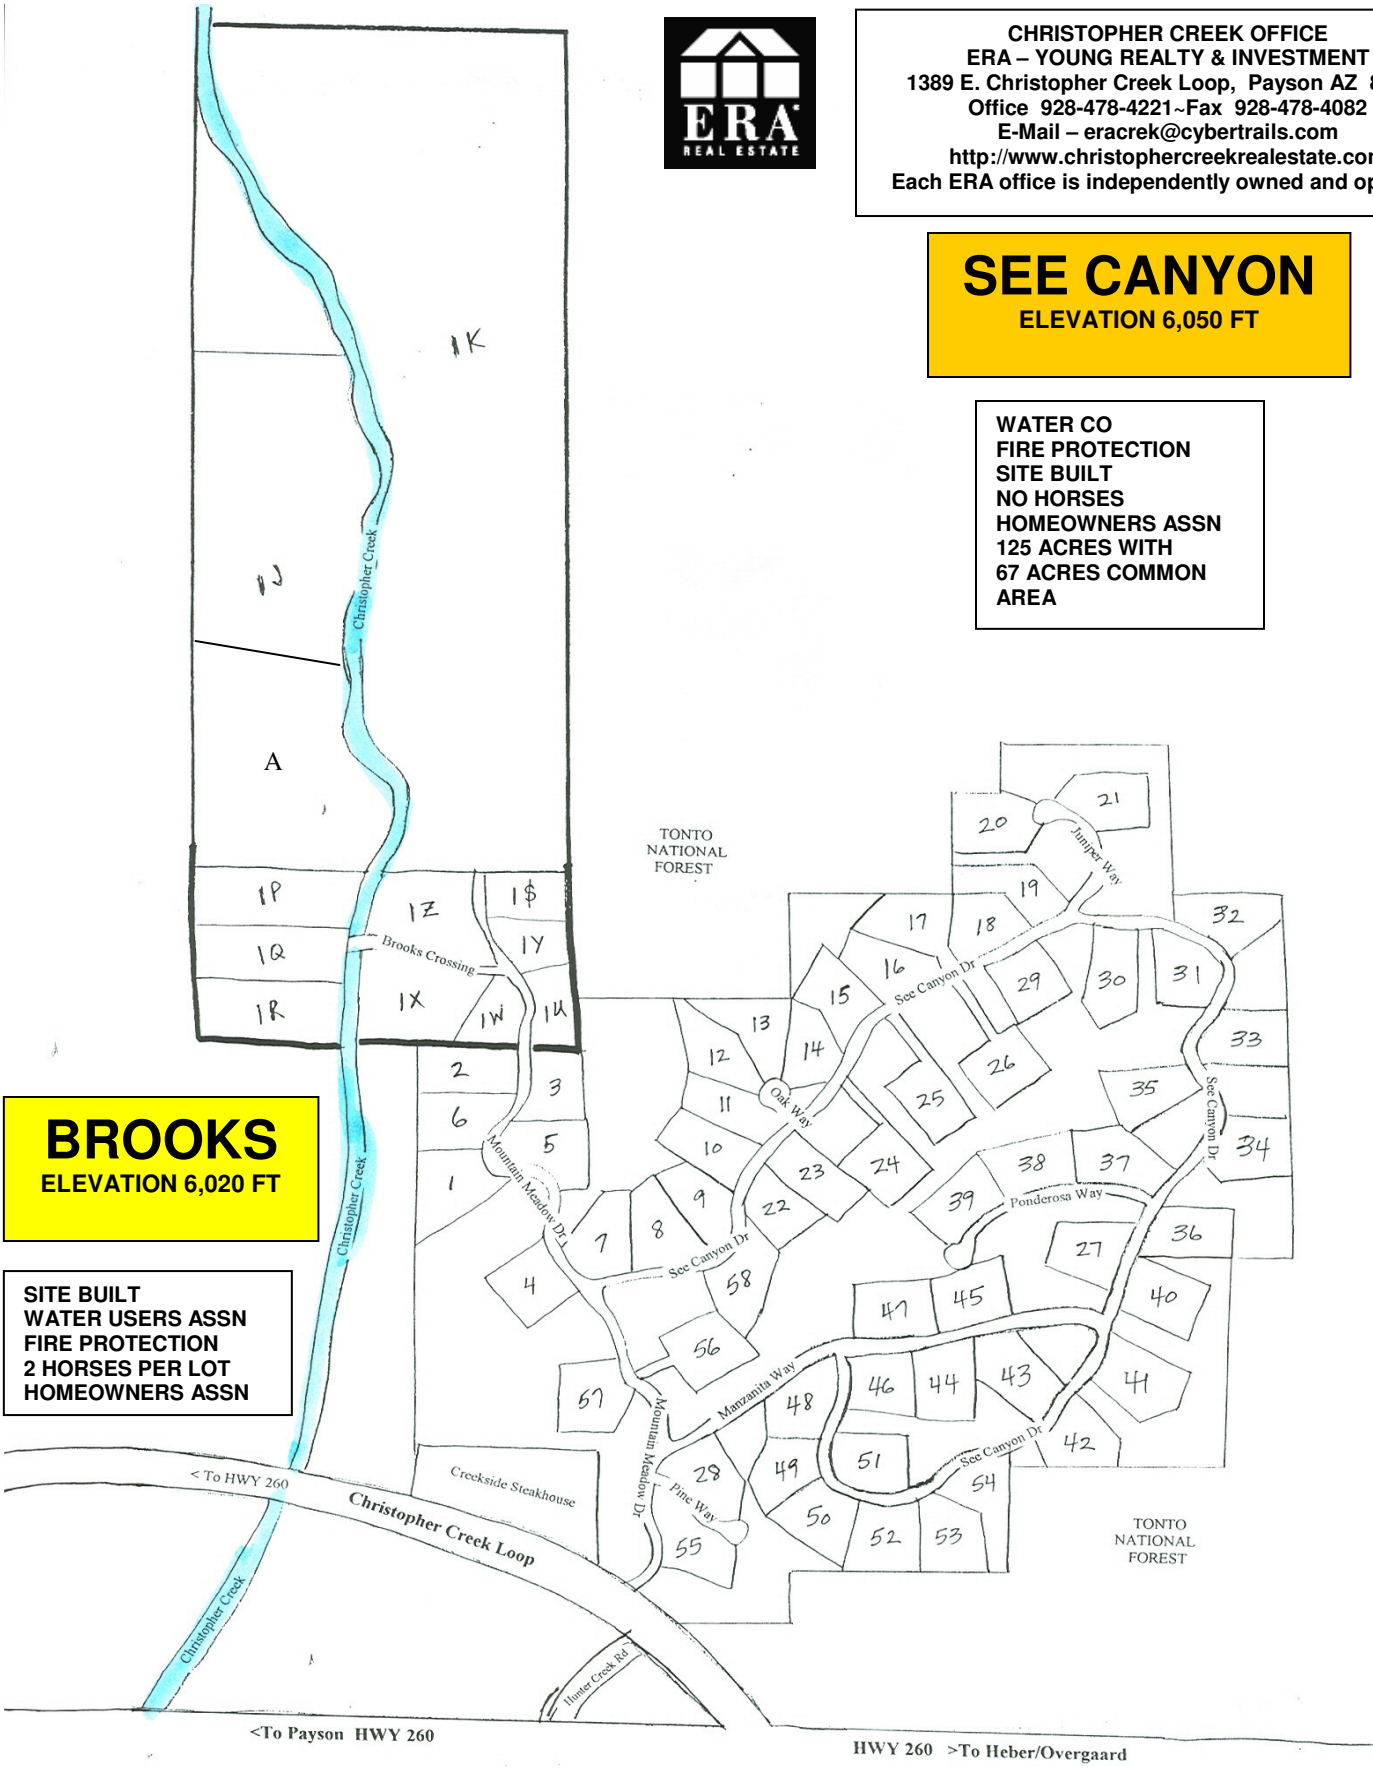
ERA REAL ESTATE

CHRISTOPHER CREEK OFFICE
ERA – YOUNG REALTY & INVESTMENT
1389 E. Christopher Creek Loop, Payson AZ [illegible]
Office 928-478-4221~Fax 928-478-4082
E-Mail – eracrek@cybertrails.com
http://www.christophercreekrealestate.co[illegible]
Each ERA office is independently owned and op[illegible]

SEE CANYON
ELEVATION 6,050 FT

WATER CO
FIRE PROTECTION
SITE BUILT
NO HORSES
HOMEOWNERS ASSN
125 ACRES WITH
67 ACRES COMMON
AREA

BROOKS
ELEVATION 6,020 FT

SITE BUILT
WATER USERS ASSN
FIRE PROTECTION
2 HORSES PER LOT
HOMEOWNERS ASSN

1K
1J
A
Christopher Creek
1P
1Q
1R
1Z
1$
1Y
1X
1W
1U
Brooks Crossing
TONTO NATIONAL FOREST
2
3
6
5
1
4
7
8
9
10
11
12
13
14
15
16
17
18
19
20
21
22
23
24
25
26
27
28
29
30
31
32
33
34
35
36
37
38
39
40
41
42
43
44
45
46
47
48
49
50
51
52
53
54
55
56
57
58
Juniper Way
See Canyon Dr
Oak Way
Mountain Meadow Dr
Ponderosa Way
Manzanita Way
Pine Way
TONTO NATIONAL FOREST
Creekside Steakhouse
< To HWY 260
Christopher Creek Loop
Hunter Creek Rd
<To Payson HWY 260
HWY 260 >To Heber/Overgaard